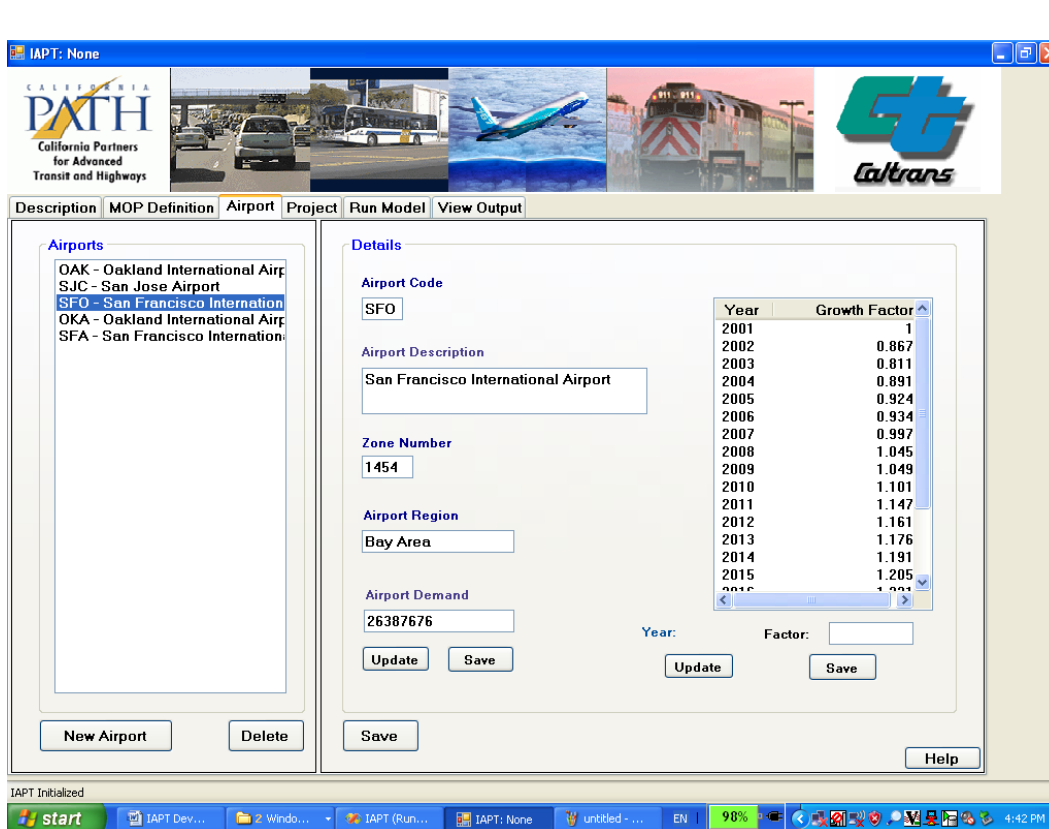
IAPT: None

CALIFORNIA PATH
California Partners for Advanced Transit and Highways

Caltrans

Description | MOP Definition | Airport | Project | Run Model | View Output

Airports
OAK - Oakland International Airp
SJC - San Jose Airport
SFO - San Francisco Internation
OKA - Oakland International Airp
SFA - San Francisco Internation

Details
Airport Code
SFO

Airport Description
San Francisco International Airport

Zone Number
1454

Airport Region
Bay Area

Airport Demand
26387676

Update | Save

| Year | Growth Factor |
|---|---|
| 2001 | 1 |
| 2002 | 0.867 |
| 2003 | 0.811 |
| 2004 | 0.891 |
| 2005 | 0.924 |
| 2006 | 0.934 |
| 2007 | 0.997 |
| 2008 | 1.045 |
| 2009 | 1.049 |
| 2010 | 1.101 |
| 2011 | 1.147 |
| 2012 | 1.161 |
| 2013 | 1.176 |
| 2014 | 1.191 |
| 2015 | 1.205 |
| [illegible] | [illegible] |

Year: Factor:

Update | Save

New Airport | Delete

Save

Help

IAPT Initialized

start | IAPT Dev... | 2 Windo... | IAPT (Run... | IAPT: None | untitled - ... | EN | 98% | 4:42 PM